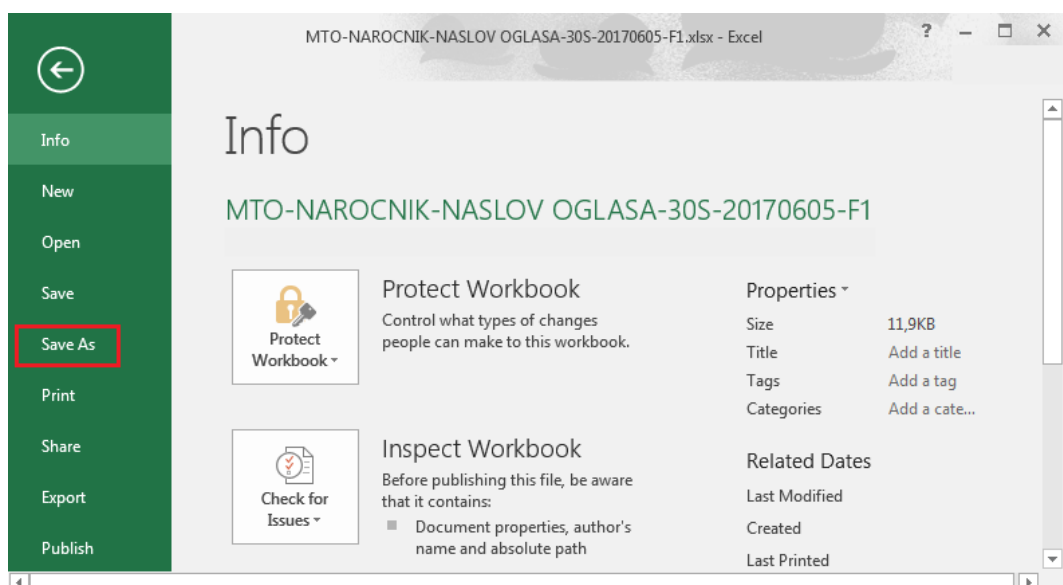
MTO-NAROCNIK-NASLOV OGLASA-30S-20170605-F1.xlsx - Excel

?

Info
New
Open
Save
Save As
Print
Share
Export
Publish

Info

MTO-NAROCNIK-NASLOV OGLASA-30S-20170605-F1

Protect Workbook

Protect Workbook
Control what types of changes people can make to this workbook.

Check for Issues

Inspect Workbook
Before publishing this file, be aware that it contains:
Document properties, author's name and absolute path

Properties

| Size | 11,9KB |
|---|---|
| Title | Add a title |
| Tags | Add a tag |
| Categories | Add a cate... |

Related Dates
Last Modified
Created
Last Printed